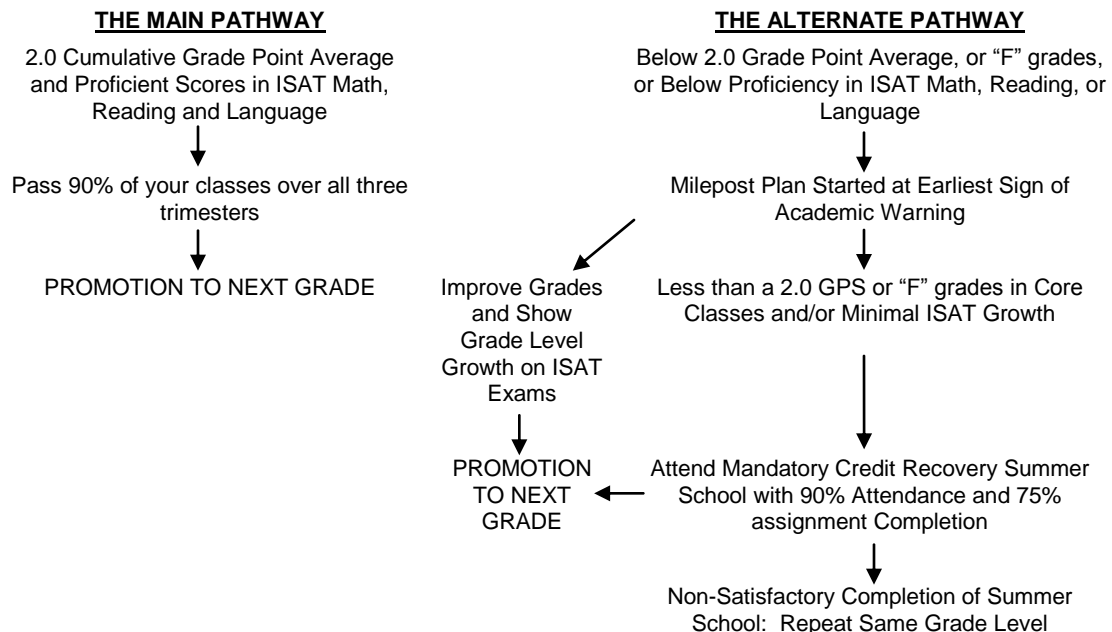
**THE MAIN PATHWAY**

2.0 Cumulative Grade Point Average and Proficient Scores in ISAT Math, Reading and Language

Pass 90% of your classes over all three trimesters

PROMOTION TO NEXT GRADE

**THE ALTERNATE PATHWAY**

Below 2.0 Grade Point Average, or "F" grades, or Below Proficiency in ISAT Math, Reading, or Language

Milepost Plan Started at Earliest Sign of Academic Warning

Improve Grades and Show Grade Level Growth on ISAT Exams

PROMOTION TO NEXT GRADE

Less than a 2.0 GPS or "F" grades in Core Classes and/or Minimal ISAT Growth

Attend Mandatory Credit Recovery Summer School with 90% Attendance and 75% assignment Completion

Non-Satisfactory Completion of Summer School: Repeat Same Grade Level